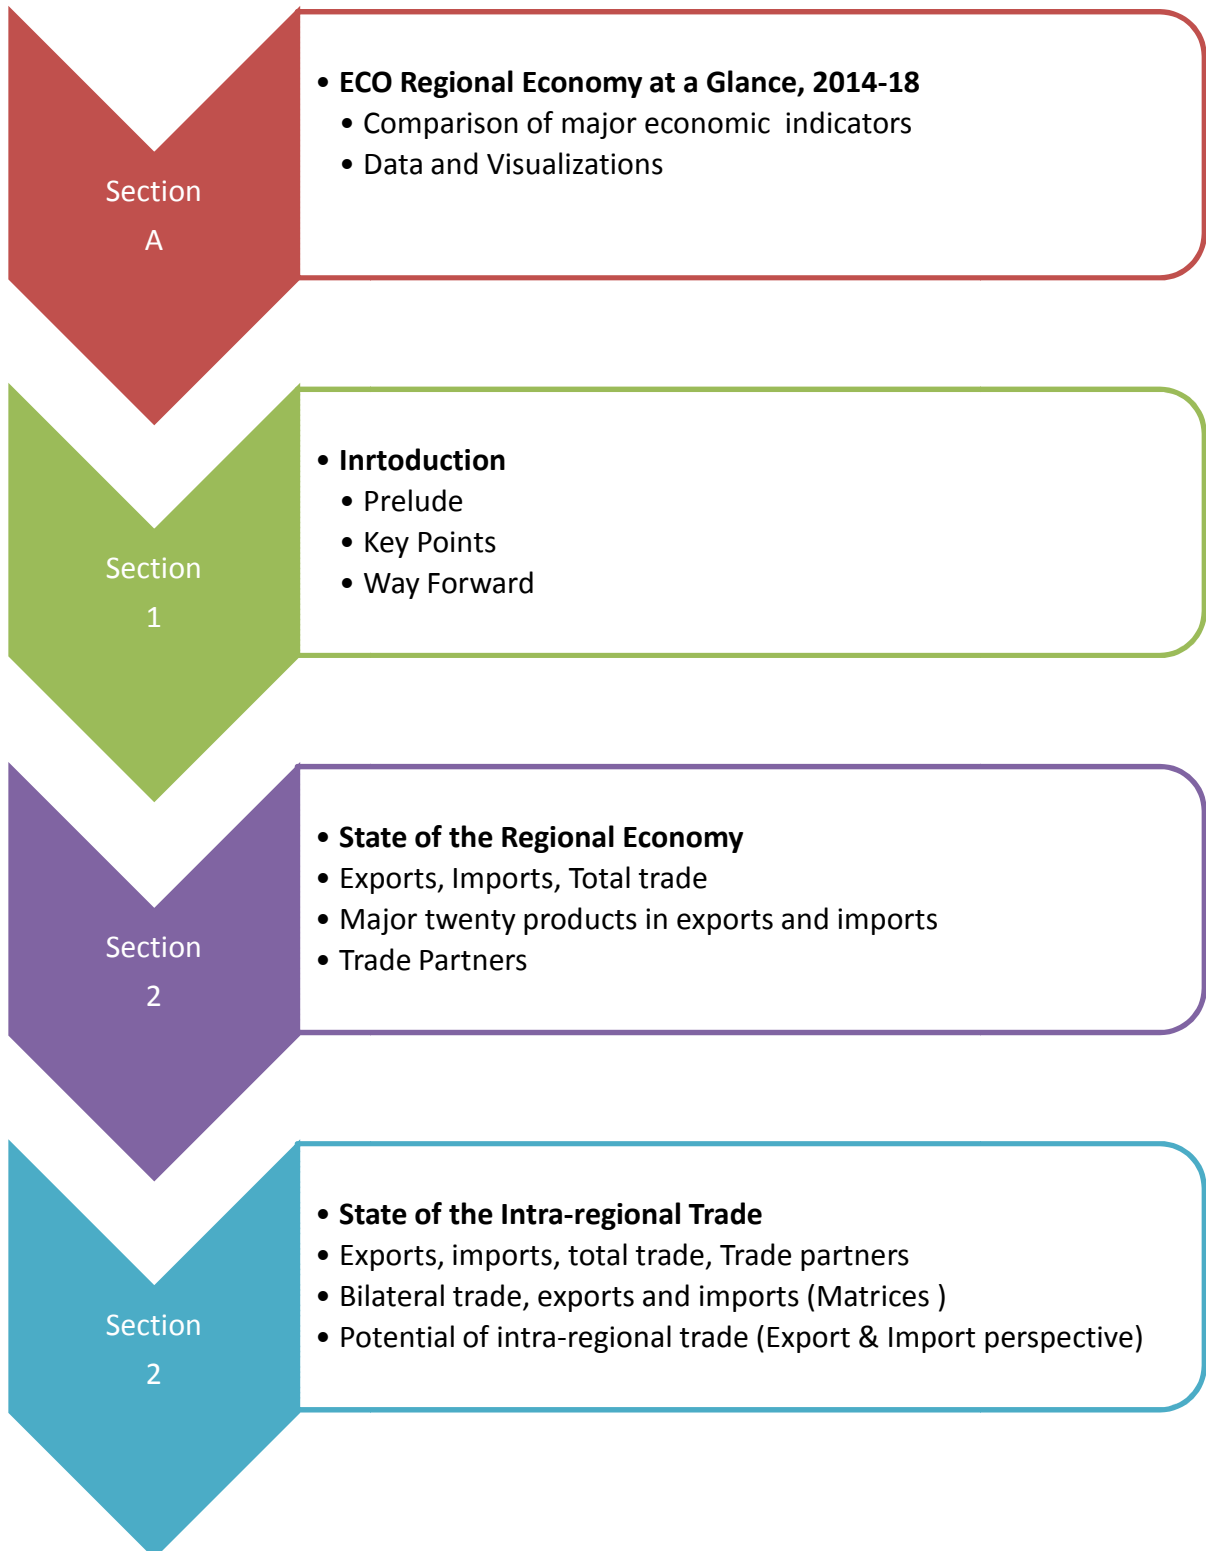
Section A

• **ECO Regional Economy at a Glance, 2014-18**
  • Comparison of major economic indicators
  • Data and Visualizations

Section 1

• **Inrtoduction**
  • Prelude
  • Key Points
  • Way Forward

Section 2

• **State of the Regional Economy**
• Exports, Imports, Total trade
• Major twenty products in exports and imports
• Trade Partners

Section 2

• **State of the Intra-regional Trade**
• Exports, imports, total trade, Trade partners
• Bilateral trade, exports and imports (Matrices )
• Potential of intra-regional trade (Export & Import perspective)